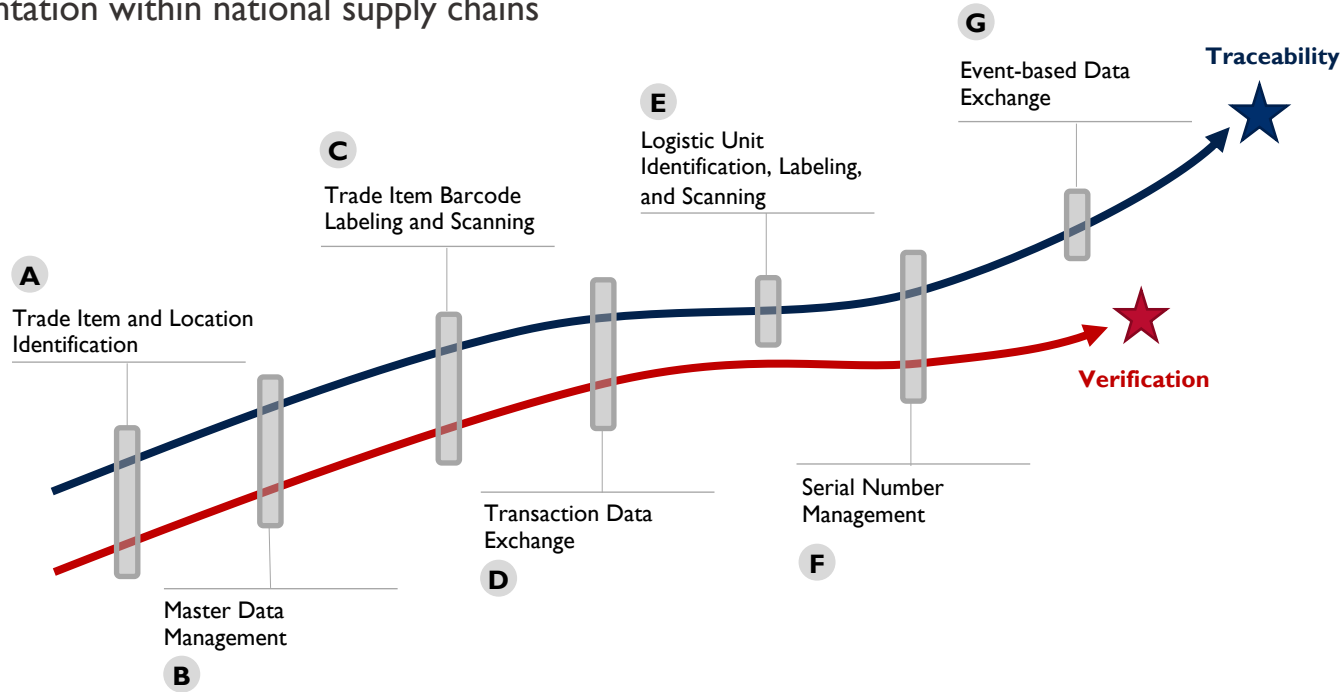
ntation within national supply chains

G

Event-based Data Exchange

Traceability

E

Logistic Unit Identification, Labeling, and Scanning

C

Trade Item Barcode Labeling and Scanning

A

Trade Item and Location Identification

Verification

Transaction Data Exchange

D

Serial Number Management

F

Master Data Management

B